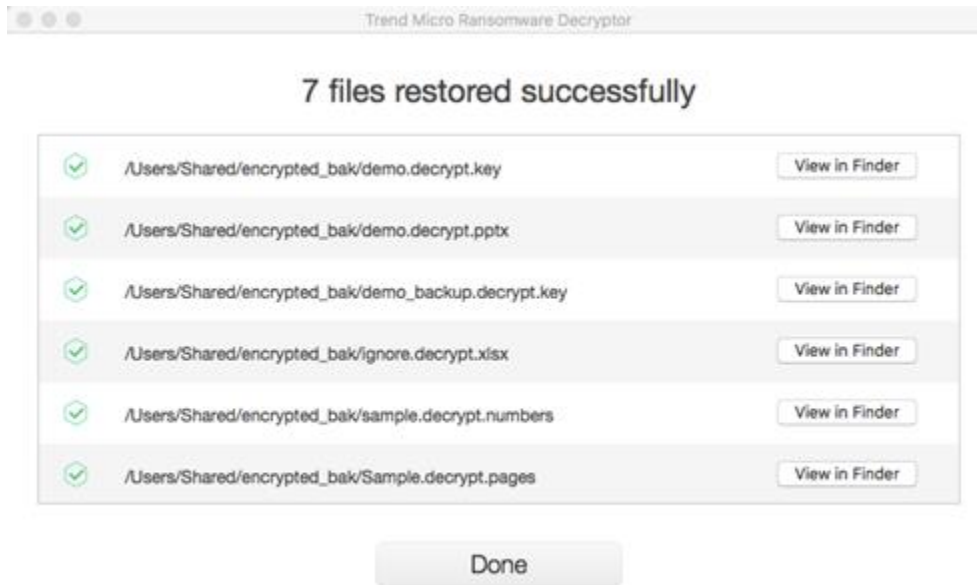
Trend Micro Ransomware Decryptor

7 files restored successfully

/Users/Shared/encrypted_bak/demo.decrypt.key View in Finder

/Users/Shared/encrypted_bak/demo.decrypt.pptx View in Finder

/Users/Shared/encrypted_bak/demo_backup.decrypt.key View in Finder

/Users/Shared/encrypted_bak/ignore.decrypt.xlsx View in Finder

/Users/Shared/encrypted_bak/sample.decrypt.numbers View in Finder

/Users/Shared/encrypted_bak/Sample.decrypt.pages View in Finder

Done